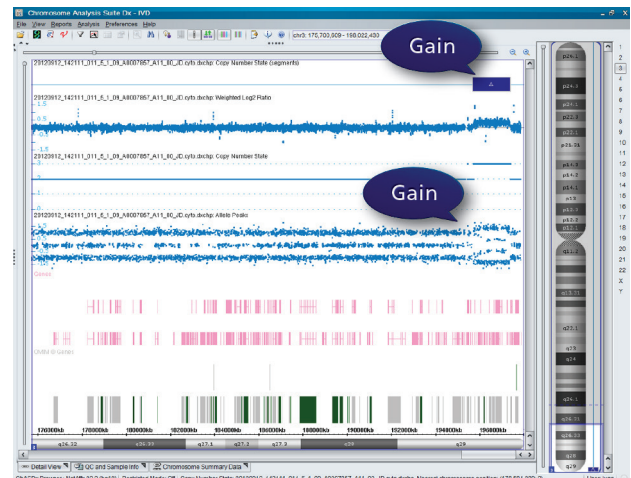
Chromosome Analysis Suite Dx - IVD

File View Reports Analysis Preferences Help

chr3: 175,700,909 - 198,022,430

Gain

23120812_142111_311_5_1_09_A8007857_A11_80_JD.cyhd.cychp: Copy Number State (segments)

4

23120812_142111_311_5_1_09_A8007857_A11_80_JD.cyhd.cychp: Weighted Log2 Ratio

1.5

0.5

-0.5

-1.5

23120812_142111_311_5_1_09_A8007857_A11_80_JD.cyhd.cychp: Copy Number State

Gain

23120812_142111_311_5_1_09_A8007857_A11_80_JD.cyhd.cychp: Allele Peaks

Genes

OMIM ® Genes

176000kb 178000kb 180000kb 182000kb 184000kb 186000kb 188000kb 190000kb 192000kb 194000kb 196000kb

q26.32 q26.33 q27.1 q27.2 q27.3 q28 q29

Detail View QC and Sample Info Chromosome Summary Data

p26.1 p24.3 p24.1 p23 p22.1 p21.31 p14.3 p14.2 p14.1 p13 p12.3 p12.1 q11.2 q13.31 q21.3 q23 q24 q26.1 q26.31 q26.33 q28 q29

1 2 3 4 5 6 7 8 9 10 11 12 13 14 15 16 17 18 19 20 21 22 X Y